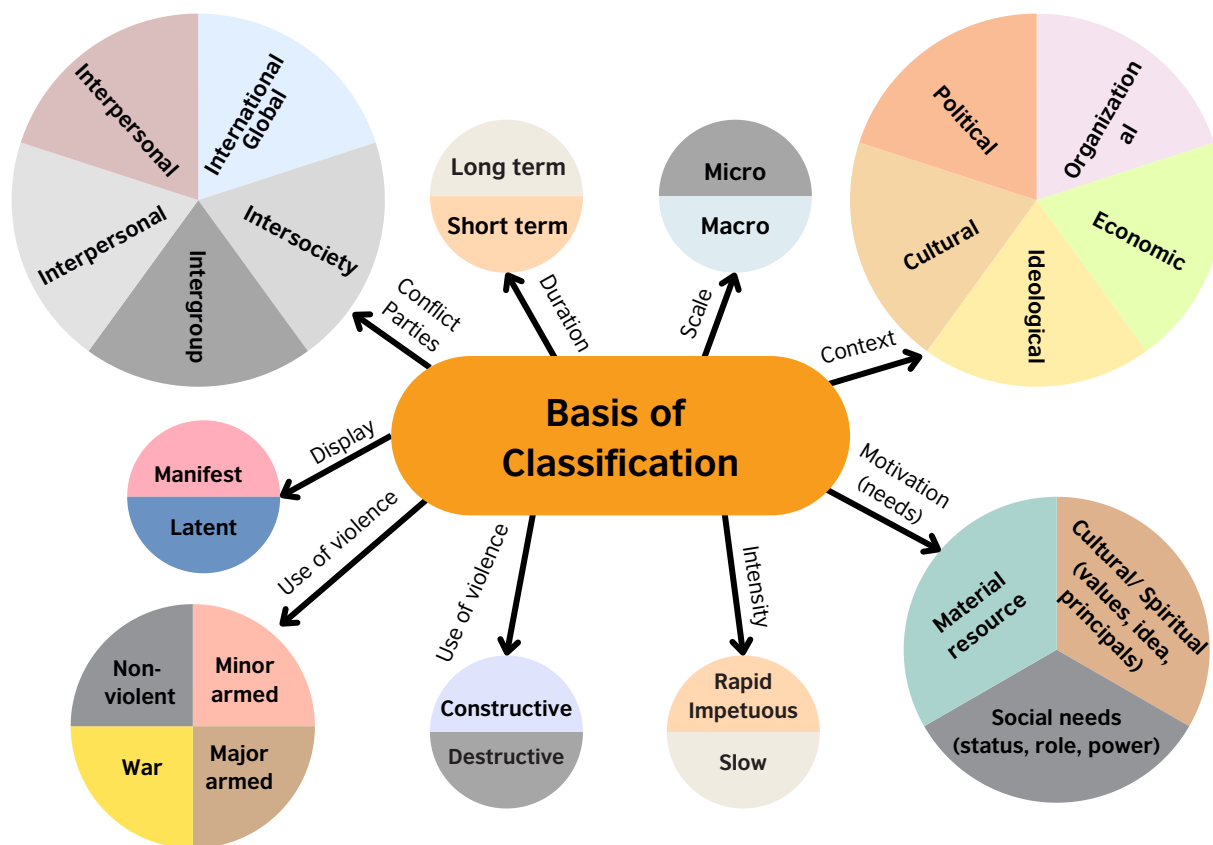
Basis of Classification

Conflict Parties

Interpersonal

International Global

Intersociety

Intergroup

Interpersonal

Duration

Long term

Short term

Scale

Micro

Macro

Context

Political

Organization al

Economic

Ideological

Cultural

Display

Manifest

Latent

Use of violence

Non-violent

Minor armed

War

Major armed

Use of violence

Constructive

Destructive

Intensity

Rapid Impetuous

Slow

Motivation (needs)

Material resource

Cultural/ Spiritual (values, idea, principals)

Social needs (status, role, power)